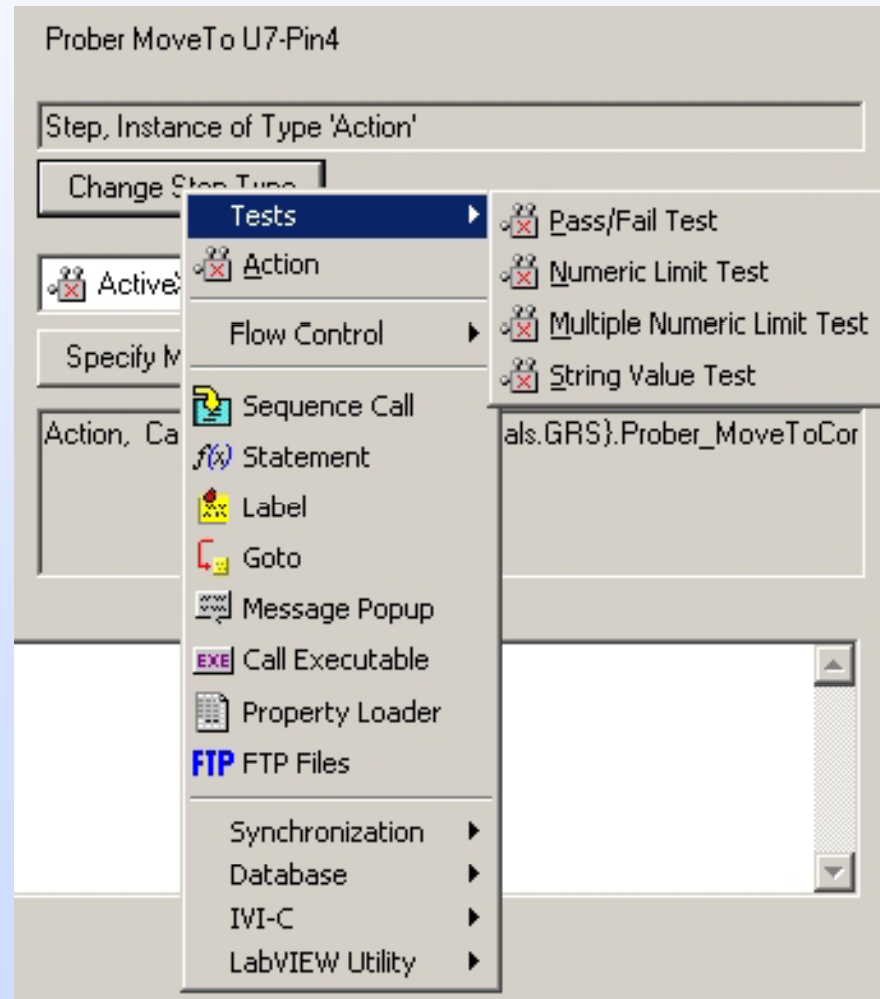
Prober MoveTo U7-Pin4

Step, Instance of Type 'Action'

Change Step Type

Tests
Action
Flow Control
Sequence Call
$f(x)$ Statement
Label
Goto
Message Popup
EXE Call Executable
Property Loader
FTP FTP Files
Synchronization
Database
IVI-C
LabVIEW Utility

Pass/Fail Test
Numeric Limit Test
Multiple Numeric Limit Test
String Value Test

ActiveX

Specify M

Action, Ca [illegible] als.GRS}.Prober_MoveToCor